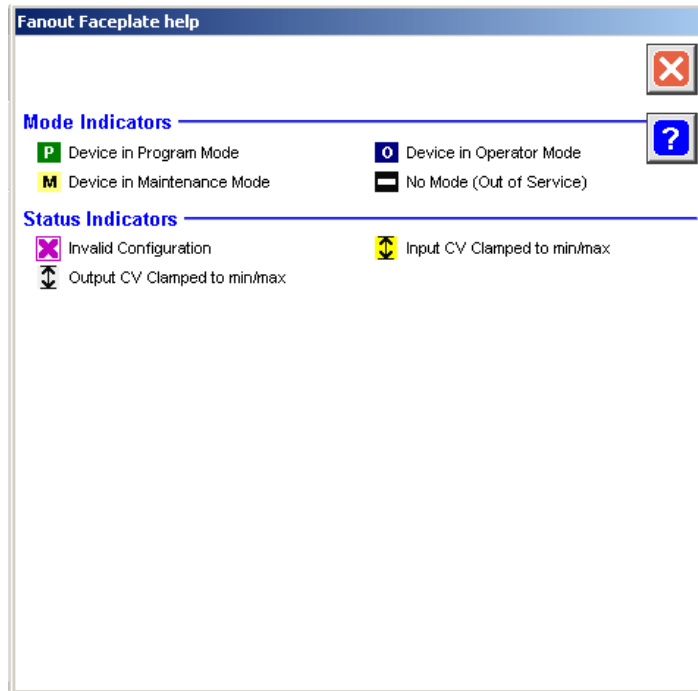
Fanout Faceplate help

?

Mode Indicators

P Device in Program Mode

O Device in Operator Mode

M Device in Maintenance Mode

No Mode (Out of Service)

Status Indicators

Invalid Configuration

Input CV Clamped to min/max

Output CV Clamped to min/max